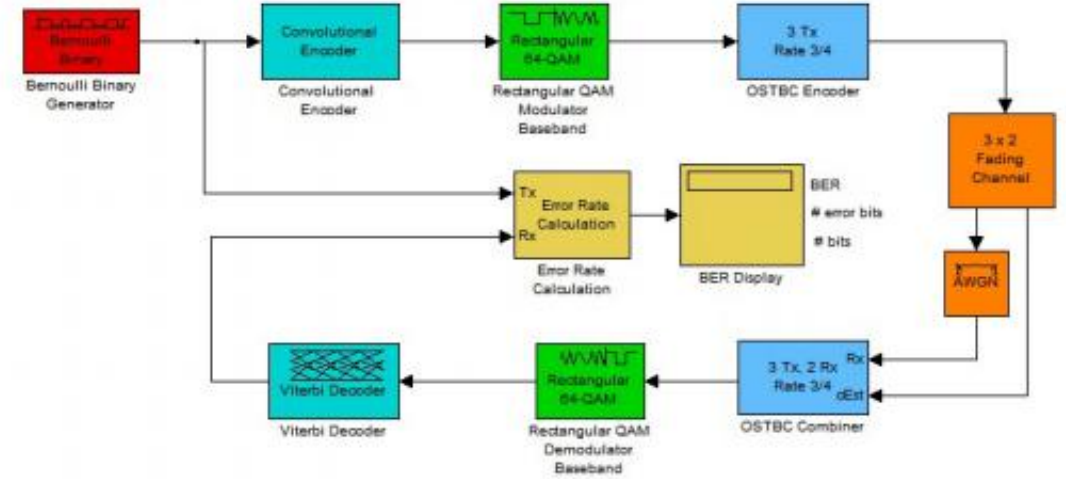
Bernoulli Binary

Bernoulli Binary Generator

Convolutional Encoder

Convolutional Encoder

Rectangular 64-QAM

Rectangular QAM Modulator Baseband

3 Tx Rate 3/4

OSTBC Encoder

3 x 2 Fading Channel

Tx

Rx

Error Rate Calculation

Error Rate Calculation

BER

# error bits

# bits

BER Display

AWGN

Viterbi Decoder

Viterbi Decoder

Rectangular 64-QAM

Rectangular QAM Demodulator Baseband

3 Tx, 2 Rx Rate 3/4

Rx

cEst

OSTBC Combiner